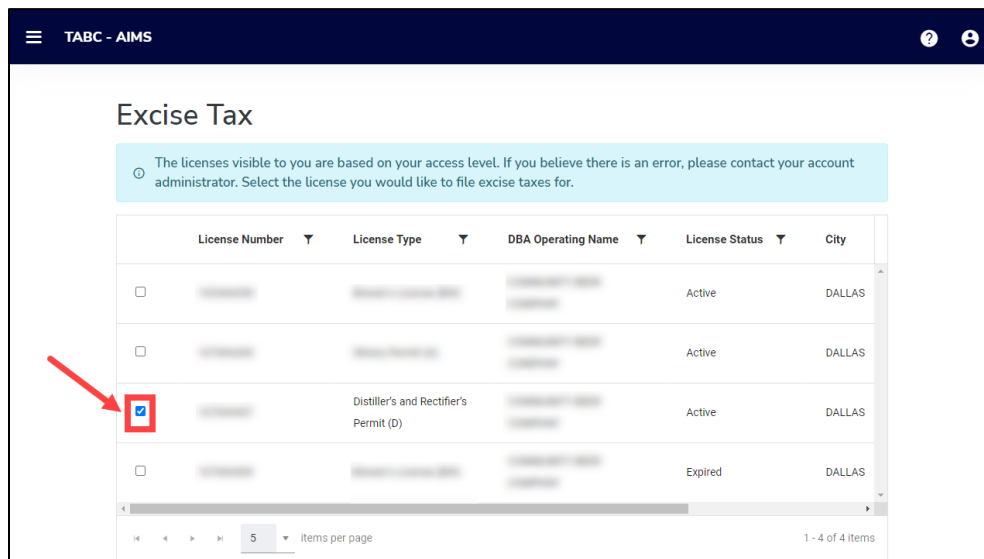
TABC - AIMS

Excise Tax

The licenses visible to you are based on your access level. If you believe there is an error, please contact your account administrator. Select the license you would like to file excise taxes for.

| | License Number | License Type | DBA Operating Name | License Status | City |
|---|---|---|---|---|---|
| | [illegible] | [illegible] | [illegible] | Active | DALLAS |
| | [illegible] | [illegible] | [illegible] | Active | DALLAS |
| | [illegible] | Distiller's and Rectifier's Permit (D) | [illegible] | Active | DALLAS |
| | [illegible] | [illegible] | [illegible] | Expired | DALLAS |

5 items per page

1 - 4 of 4 items